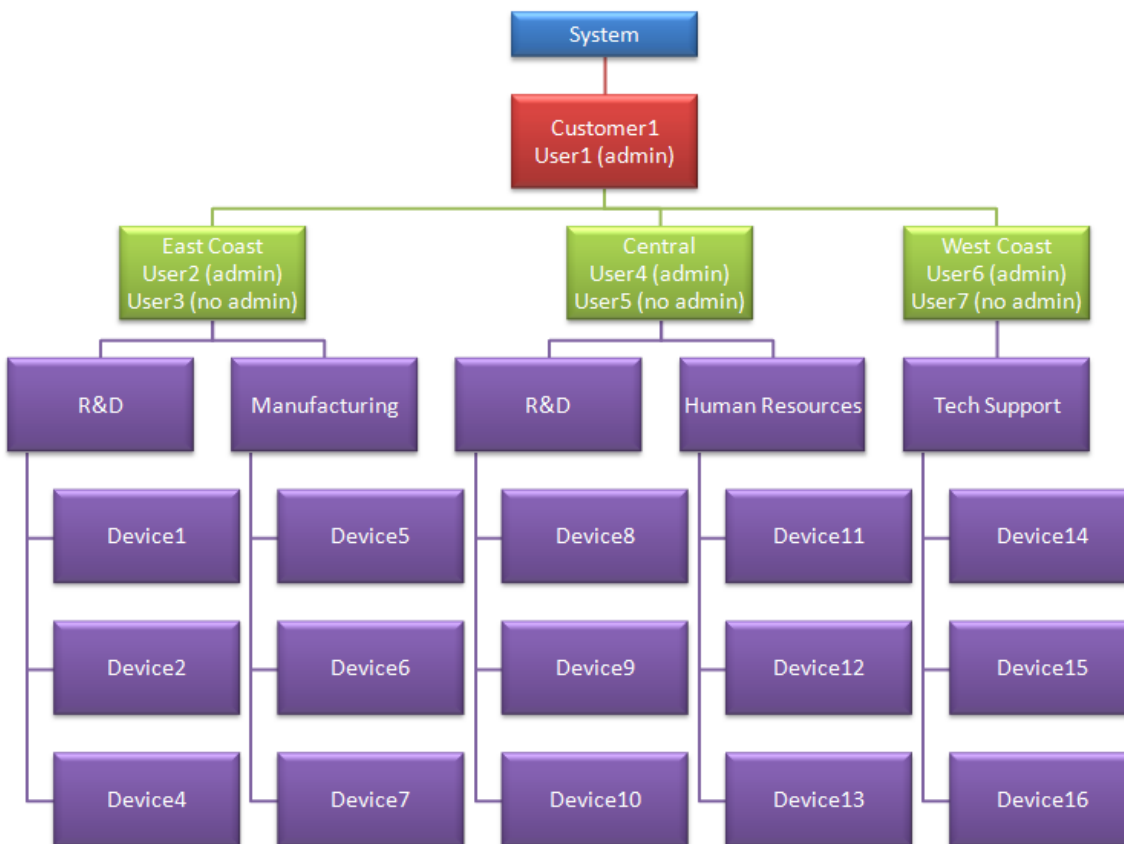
System

Customer1
User1 (admin)

East Coast
User2 (admin)
User3 (no admin)

Central
User4 (admin)
User5 (no admin)

West Coast
User6 (admin)
User7 (no admin)

R&D

Device1

Device2

Device4

Manufacturing

Device5

Device6

Device7

R&D

Device8

Device9

Device10

Human Resources

Device11

Device12

Device13

Tech Support

Device14

Device15

Device16